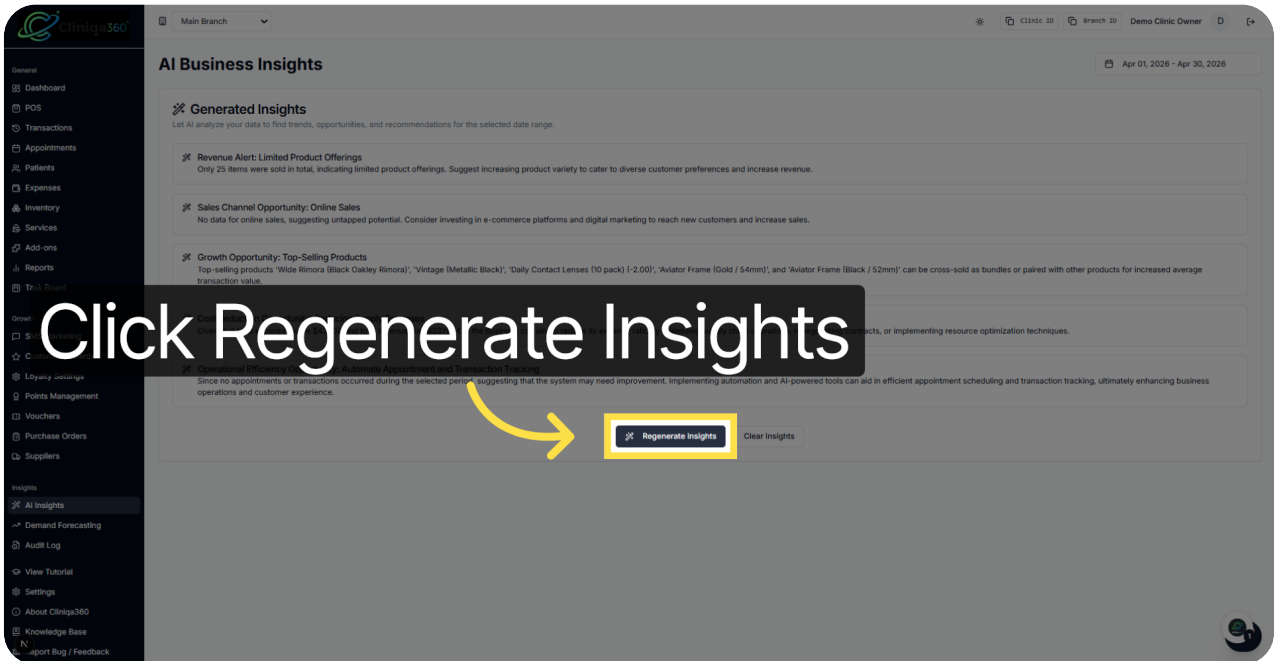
Cliniqa360

Main Branch

Clinic ID Branch ID Demo Clinic Owner D

General
Dashboard
POS
Transactions
Appointments
Patients
Expenses
Inventory
Services
Add-ons
Reports
Task Board

Growth
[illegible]
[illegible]
Loyalty Settings
Points Management
Vouchers
Purchase Orders
Suppliers

Insights
AI Insights
Demand Forecasting
Audit Log

View Tutorial
Settings
About Cliniqa360
Knowledge Base
Report Bug / Feedback

AI Business Insights

Apr 01, 2026 - Apr 30, 2026

Generated Insights
Let AI analyze your data to find trends, opportunities, and recommendations for the selected date range.

Revenue Alert: Limited Product Offerings
Only 25 items were sold in total, indicating limited product offerings. Suggest increasing product variety to cater to diverse customer preferences and increase revenue.

Sales Channel Opportunity: Online Sales
No data for online sales, suggesting untapped potential. Consider investing in e-commerce platforms and digital marketing to reach new customers and increase sales.

Growth Opportunity: Top-Selling Products
Top-selling products 'Wide Rimora (Black Oakley Rimora)', 'Vintage (Metallic Black)', 'Daily Contact Lenses (10 pack) (-2.00)', 'Aviator Frame (Gold / 54mm)', and 'Aviator Frame (Black / 52mm)' can be cross-sold as bundles or paired with other products for increased average transaction value.

Click Regenerate Insights

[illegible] contracts, or implementing resource optimization techniques.

Operational Efficiency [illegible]: Automate Appointment and Transaction Tracking
Since no appointments or transactions occurred during the selected period, suggesting that the system may need improvement. Implementing automation and AI-powered tools can aid in efficient appointment scheduling and transaction tracking, ultimately enhancing business operations and customer experience.

Regenerate Insights
Clear Insights